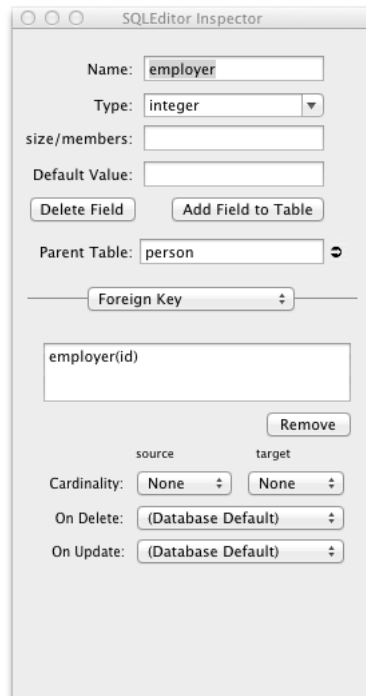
SQLEditor Inspector

Name: employer

Type: integer

size/members:

Default Value:

Delete Field

Add Field to Table

Parent Table: person

Foreign Key

employer(id)

Remove

source

target

Cardinality: None

None

On Delete: (Database Default)

On Update: (Database Default)